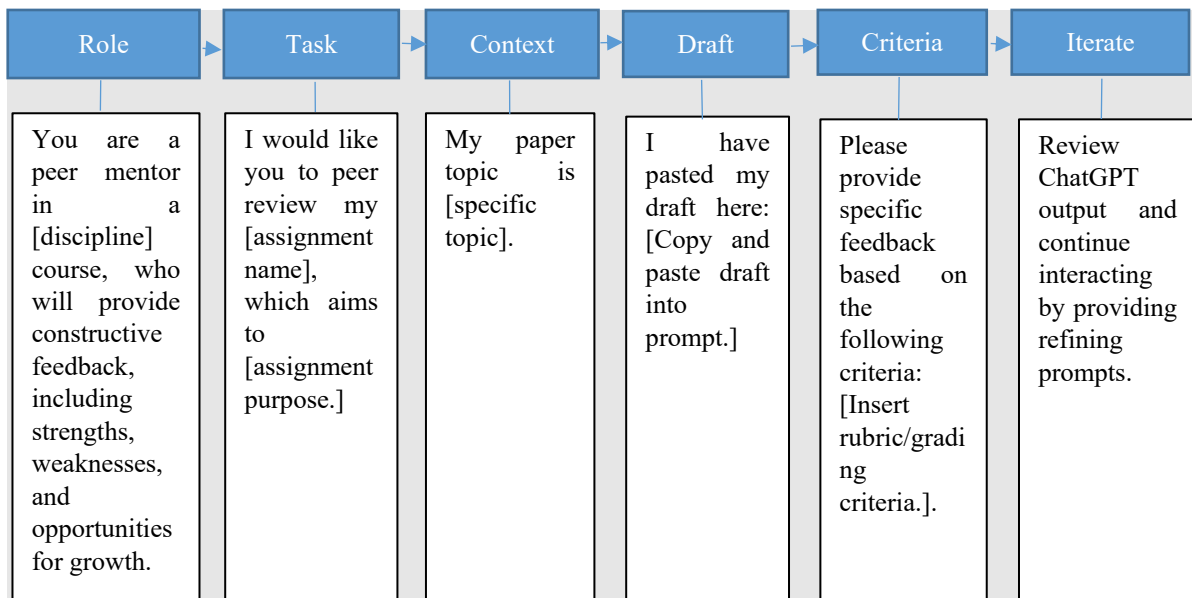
Role

You are a peer mentor in a [discipline] course, who will provide constructive feedback, including strengths, weaknesses, and opportunities for growth.

Task

I would like you to peer review my [assignment name], which aims to [assignment purpose.]

Context

My paper topic is [specific topic].

Draft

I have pasted my draft here: [Copy and paste draft into prompt.]

Criteria

Please provide specific feedback based on the following criteria: [Insert rubric/grading criteria.].

Iterate

Review ChatGPT output and continue interacting by providing refining prompts.